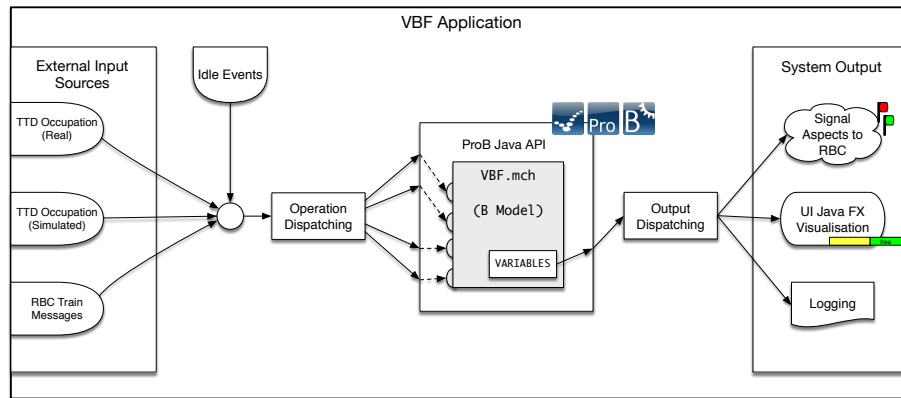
VBF Application

External Input Sources

TTD Occupation (Real)

TTD Occupation (Simulated)

RBC Train Messages

Idle Events

Operation Dispatching

Pro B

ProB Java API

VBF.mch

(B Model)

VARIABLES

Output Dispatching

System Output

Signal Aspects to RBC

UI Java FX Visualisation

free

Logging